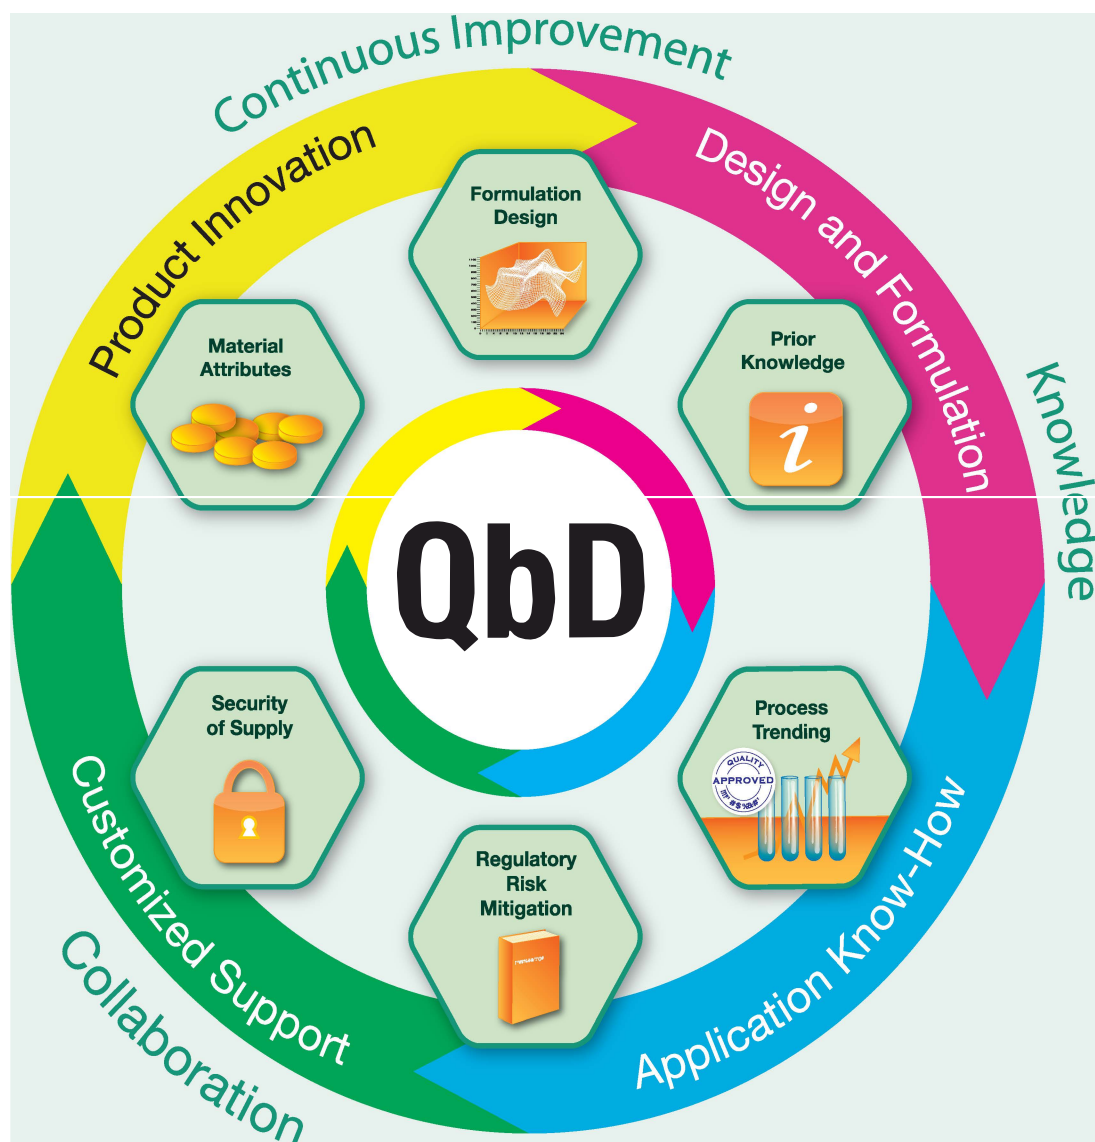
Continuous Improvement

Product Innovation

Design and Formulation

Knowledge

Formulation Design

Material Attributes

Prior Knowledge

$i$

QbD

Security of Supply

Process Trending

QUALITY APPROVED

Regulatory Risk Mitigation

Customized Support

Application Know-How

Collaboration